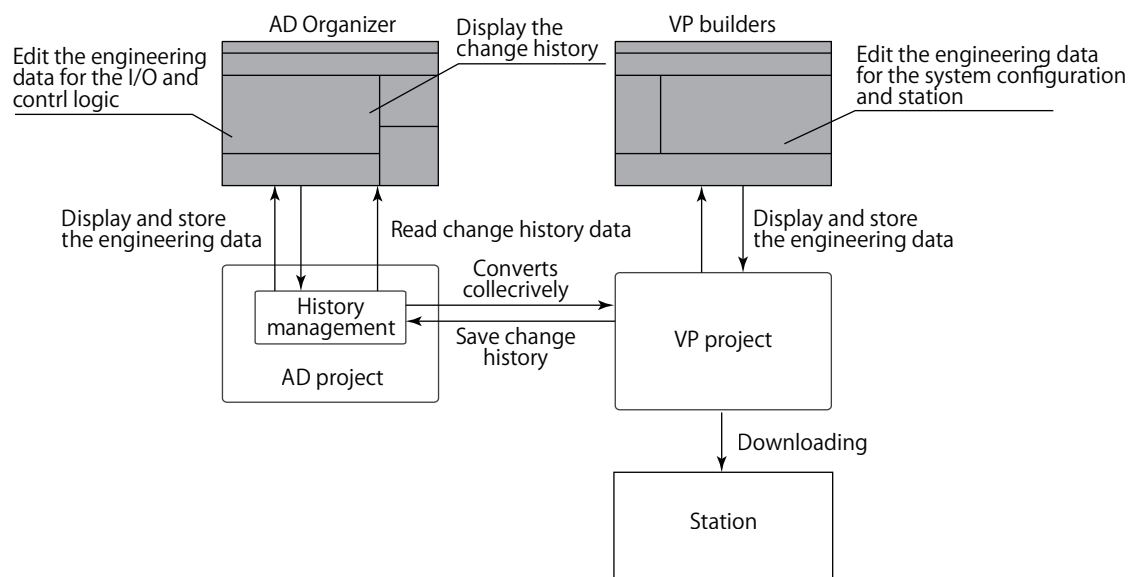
AD Organizer

Edit the engineering data for the I/O and contrl logic

Display the change history

VP builders

Edit the engineering data for the system configuration and station

Display and store the engineering data

Read change history data

Display and store the engineering data

Converts collecrively

History management

Save change history

AD project

VP project

Downloading

Station